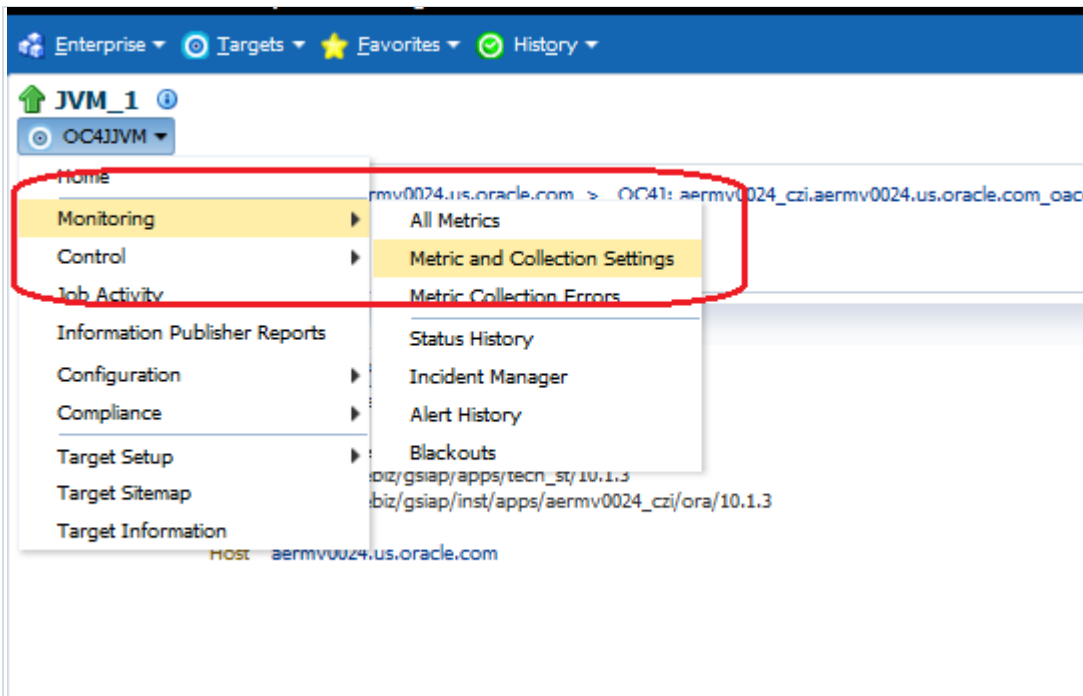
Enterprise ▾ Targets ▾ Favorites ▾ History ▾

JVM_1

OC4JJVM ▾

Home
Monitoring
Control
Job Activity
Information Publisher Reports
Configuration
Compliance
Target Setup
Target Sitemap
Target Information

All Metrics
Metric and Collection Settings
Metric Collection Errors
Status History
Incident Manager
Alert History
Blackouts

rmv0024.us.oracle.com > OC4J: aermv0024_czi.aermv0024.us.oracle.com_oac

ebiz/gsiap/apps/tech_st/10.1.3
ebiz/gsiap/inst/apps/aermv0024_czi/ora/10.1.3

Host aermv0024.us.oracle.com